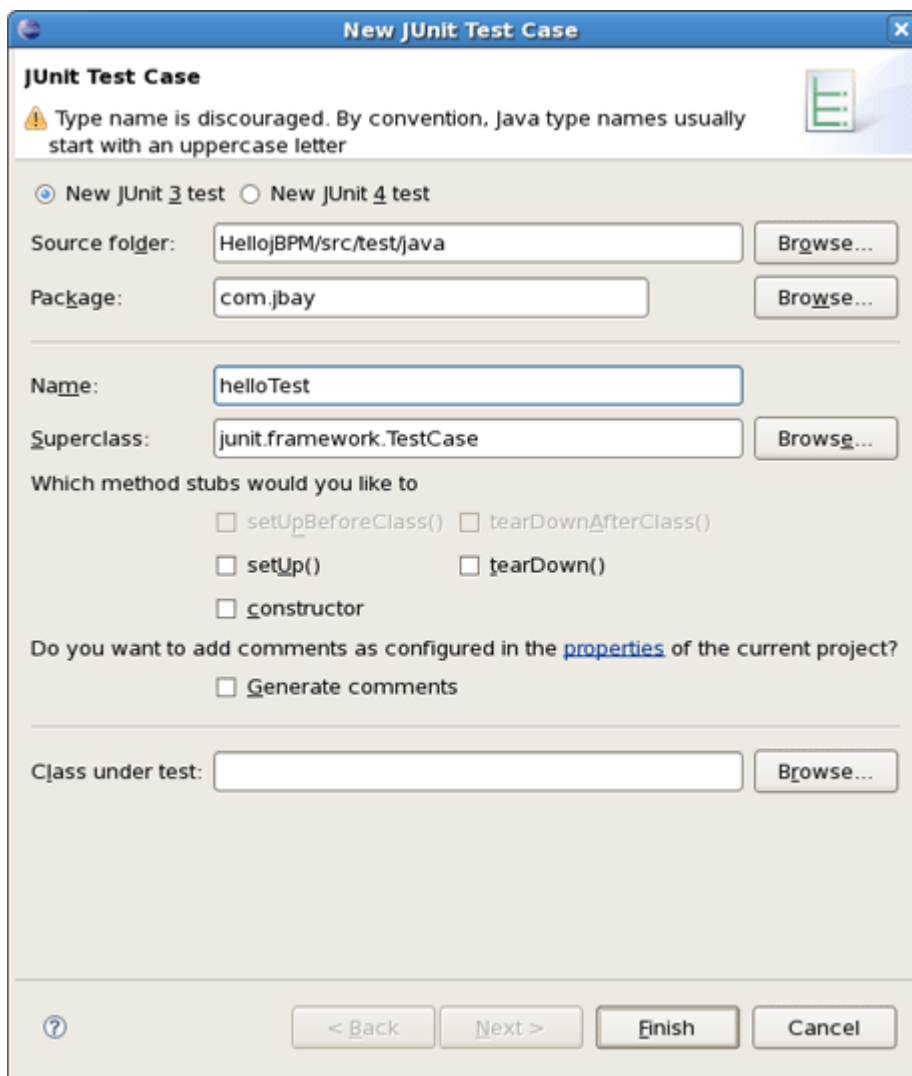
New JUnit Test Case

JUnit Test Case

Type name is discouraged. By convention, Java type names usually start with an uppercase letter

New JUnit 3 test  New JUnit 4 test

Source folder: HellojBPM/src/test/java Browse...

Package: com.jbay Browse...

Name: helloTest

Superclass: junit.framework.TestCase Browse...

Which method stubs would you like to

setUpBeforeClass()  tearDownAfterClass()

setUp()  tearDown()

constructor

Do you want to add comments as configured in the properties of the current project?

Generate comments

Class under test: Browse...

< Back  Next >  Finish  Cancel